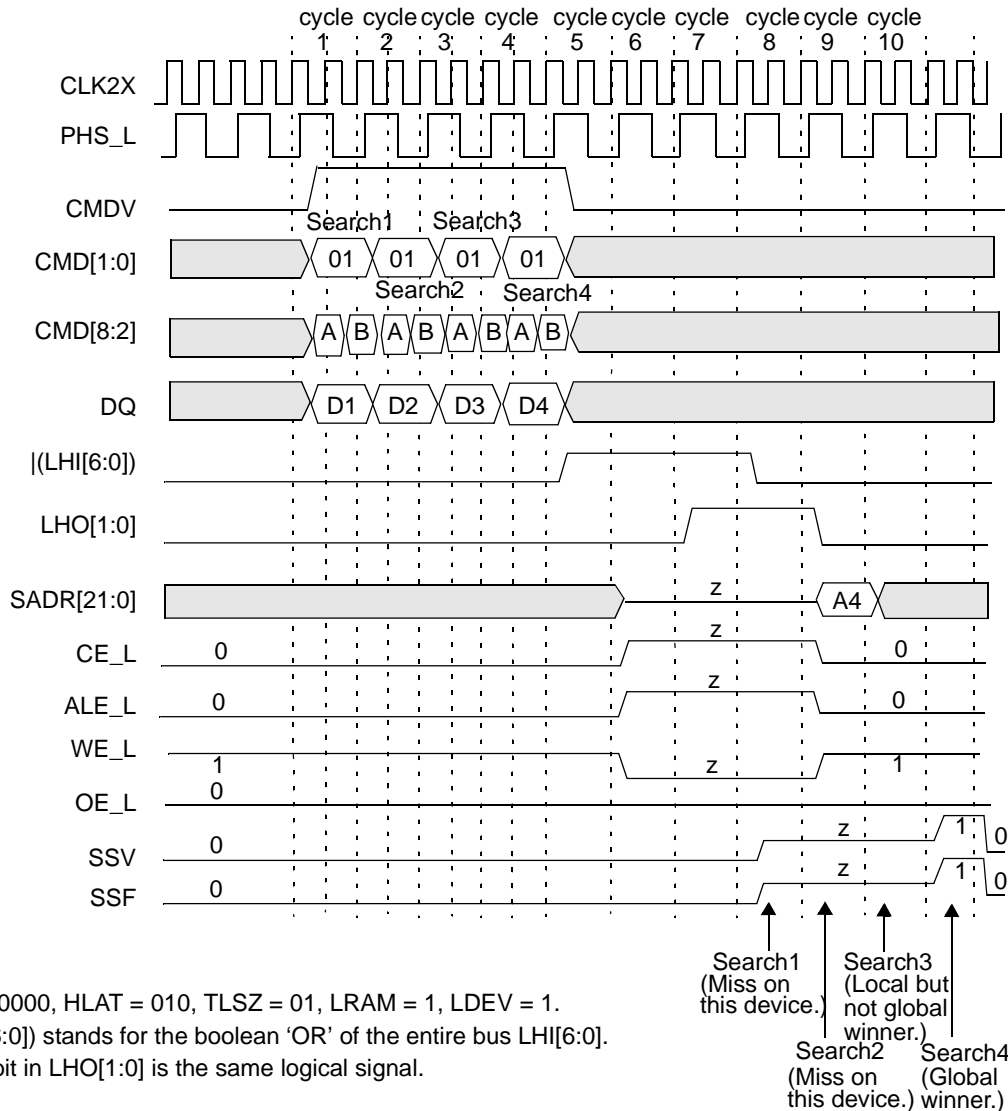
cycle 1 cycle 2 cycle 3 cycle 4 cycle 5 cycle 6 cycle 7 cycle 8 cycle 9 cycle 10

CLK2X

PHS_L

CMDV

CMD[1:0]

Search1 Search3

01 01 01 01

Search2 Search4

CMD[8:2]

A B A B A B A B

DQ

D1 D2 D3 D4

|(LHI[6:0])

LHO[1:0]

SADR[21:0]

z

A4

CE_L

0

z

0

ALE_L

0

z

0

WE_L

1

z

1

OE_L

0

SSV

0

z

1

0

SSF

0

z

1

0

Search1 (Miss on this device.)

Search3 (Local but not global winner.)

Search2 (Miss on this device.)

Search4 (Global winner.)

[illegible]0000, HLAT = 010, TLSZ = 01, LRAM = 1, LDEV = 1.

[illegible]:0]) stands for the boolean 'OR' of the entire bus LHI[6:0].

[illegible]bit in LHO[1:0] is the same logical signal.